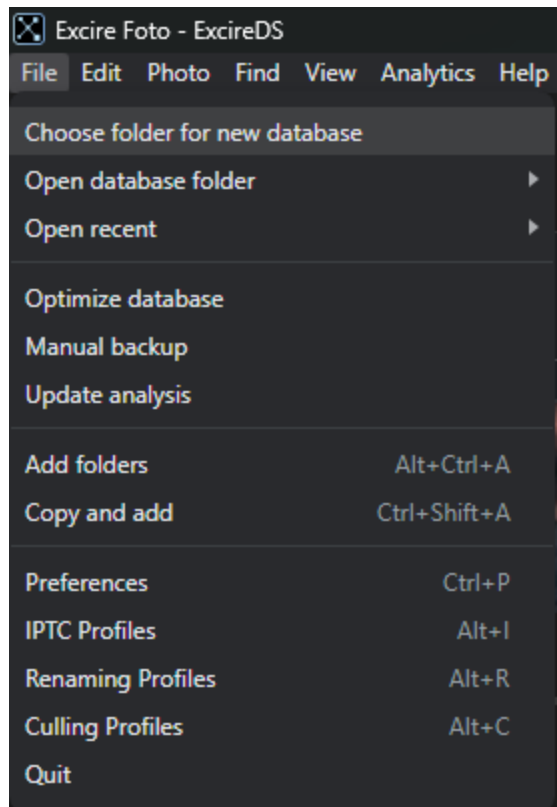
Excire Foto - ExcireDS

File Edit Photo Find View Analytics Help

Choose folder for new database
Open database folder
Open recent

Optimize database
Manual backup
Update analysis

Add folders Alt+Ctrl+A
Copy and add Ctrl+Shift+A

Preferences Ctrl+P
IPTC Profiles Alt+I
Renaming Profiles Alt+R
Culling Profiles Alt+C
Quit